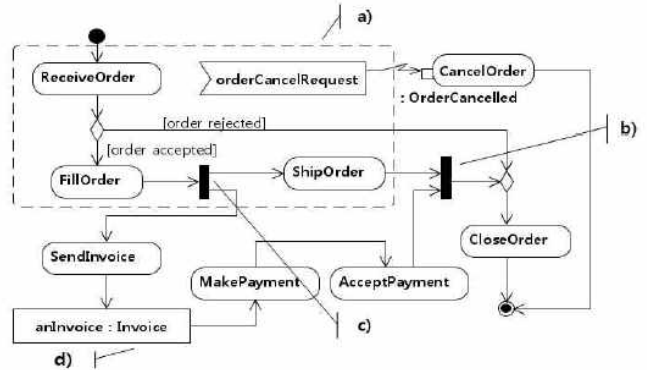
a)

ReceiveOrder

orderCancelRequest

CancelOrder

: OrderCancelled

[order rejected]

b)

[order accepted]

FillOrder

ShipOrder

SendInvoice

CloseOrder

MakePayment

AcceptPayment

anInvoice : Invoice

c)

d)